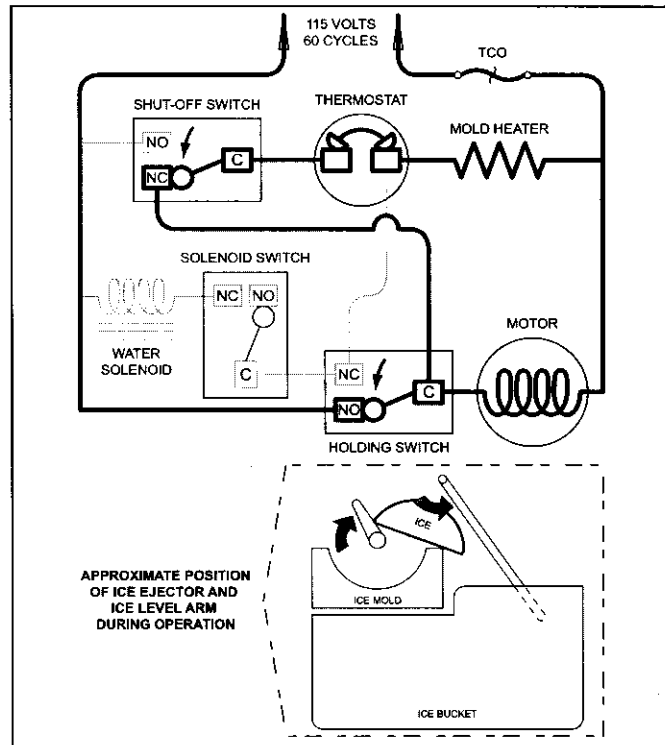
115 VOLTS
60 CYCLES

TCO

SHUT-OFF SWITCH

THERMOSTAT

MOLD HEATER

NO

NC

C

SOLENOID SWITCH

NC

NO

C

WATER
SOLENOID

MOTOR

NC

NO

C

HOLDING SWITCH

ICE

ICE MOLD

APPROXIMATE POSITION
OF ICE EJECTOR AND
ICE LEVEL ARM
DURING OPERATION

ICE BUCKET